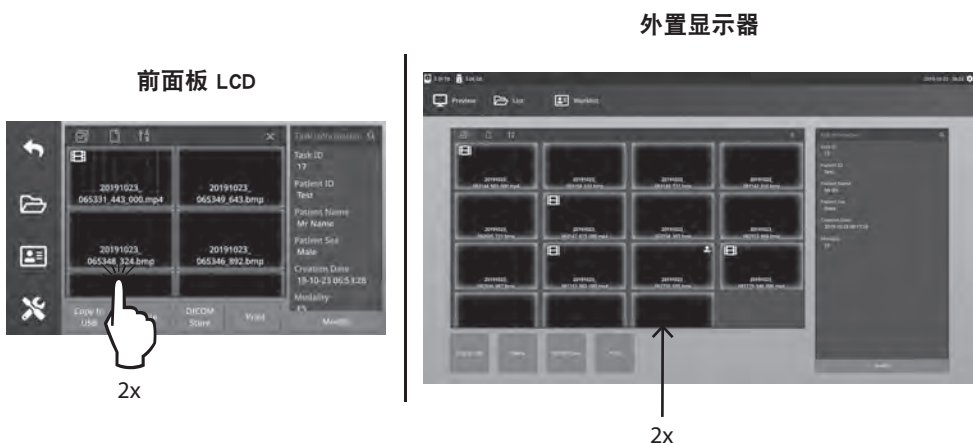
外置显示器

前面板 LCD

Task information

Task ID
17

Patient ID
Test

Patient Name
Mr Name

Patient Sex
Male

Creation Date
19-10-23 06:53:28

Modality
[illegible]

20191023_ 065331_443_000.mp4

20191023_ 065349_643.bmp

20191023_ 065348_324.bmp

20191023_ 065346_892.bmp

Copy to USB

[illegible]

DICOM Store

Print

Modify

2x

Preview

List

Worklist

2x